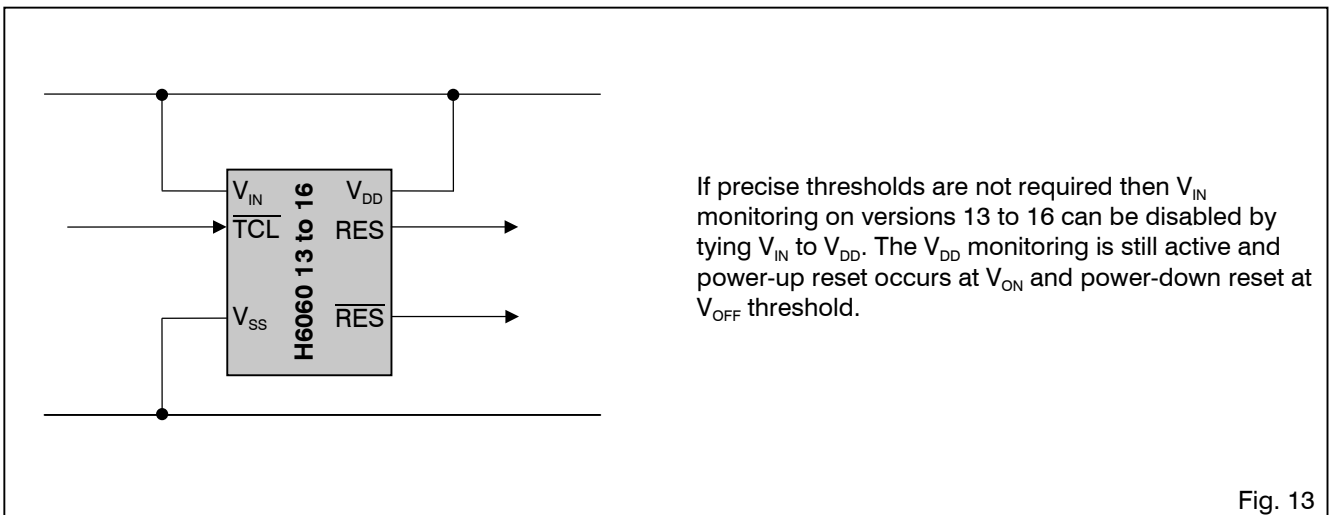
$V_{IN}$
$\overline{TCL}$
$V_{SS}$
H6060 13 to 16
$V_{DD}$
RES
$\overline{RES}$

If precise thresholds are not required then $V_{IN}$ monitoring on versions 13 to 16 can be disabled by tying $V_{IN}$ to $V_{DD}$. The $V_{DD}$ monitoring is still active and power-up reset occurs at $V_{ON}$ and power-down reset at $V_{OFF}$ threshold.

Fig. 13